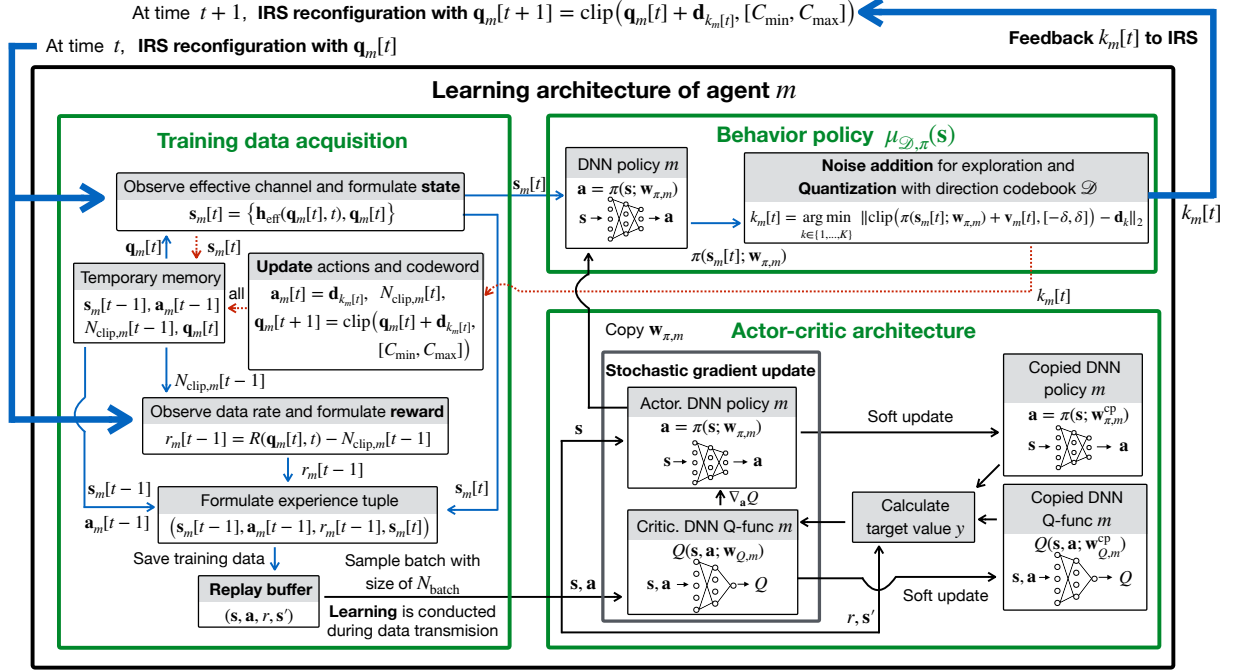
At time $t+1$, **IRS reconfiguration with** $\mathbf{q}_m[t+1] = \text{clip}\left(\mathbf{q}_m[t] + \mathbf{d}_{k_m[t]}, [C_{\min}, C_{\max}]\right)$

**Feedback** $k_m[t]$ **to IRS**

At time $t$, **IRS reconfiguration with** $\mathbf{q}_m[t]$

**Learning architecture of agent** $m$

**Training data acquisition**

Observe effective channel and formulate **state**

$\mathbf{s}_m[t] = \left\{\mathbf{h}_{\text{eff}}(\mathbf{q}_m[t], t), \mathbf{q}_m[t]\right\}$

$\mathbf{q}_m[t]$

$\mathbf{s}_m[t]$

Temporary memory

$\mathbf{s}_m[t-1]$, $\mathbf{a}_m[t-1]$

$N_{\text{clip},m}[t-1]$, $\mathbf{q}_m[t]$

all

**Update** actions and codeword

$\mathbf{a}_m[t] = \mathbf{d}_{k_m[t]}$, $N_{\text{clip},m}[t]$,

$\mathbf{q}_m[t+1] = \text{clip}\left(\mathbf{q}_m[t] + \mathbf{d}_{k_m[t]},\right.$

$\left.[C_{\min}, C_{\max}]\right)$

$N_{\text{clip},m}[t-1]$

Observe data rate and formulate **reward**

$r_m[t-1] = R(\mathbf{q}_m[t], t) - N_{\text{clip},m}[t-1]$

$r_m[t-1]$

$\mathbf{s}_m[t-1]$

$\mathbf{a}_m[t-1]$

$\mathbf{s}_m[t]$

Formulate experience tuple

$(\mathbf{s}_m[t-1], \mathbf{a}_m[t-1], r_m[t-1], \mathbf{s}_m[t])$

Save training data

**Replay buffer**

$(\mathbf{s}, \mathbf{a}, r, \mathbf{s}')$

Sample batch with size of $N_{\text{batch}}$

**Learning** is conducted during data transmision

$\mathbf{s}_m[t]$

**Behavior policy** $\mu_{\mathscr{D},\pi}(\mathbf{s})$

DNN policy $m$

$\mathbf{a} = \pi(\mathbf{s}; \mathbf{w}_{\pi,m})$

$\mathbf{s}$ → → $\mathbf{a}$

**Noise addition** for exploration and **Quantization** with direction codebook $\mathscr{D}$

$k_m[t] = \underset{k\in\{1,\ldots,K\}}{\arg\min} \|\text{clip}\left(\pi(\mathbf{s}_m[t]; \mathbf{w}_{\pi,m}) + \mathbf{v}_m[t], [-\delta, \delta]\right) - \mathbf{d}_k\|_2$

$k_m[t]$

$\pi(\mathbf{s}_m[t]; \mathbf{w}_{\pi,m})$

$k_m[t]$

Copy $\mathbf{w}_{\pi,m}$

**Actor-critic architecture**

**Stochastic gradient update**

Actor. DNN policy $m$

$\mathbf{a} = \pi(\mathbf{s}; \mathbf{w}_{\pi,m})$

$\mathbf{s}$ → → $\mathbf{a}$

$\mathbf{s}$

$\nabla_{\mathbf{a}}Q$

Critic. DNN Q-func $m$

$Q(\mathbf{s}, \mathbf{a}; \mathbf{w}_{Q,m})$

$\mathbf{s}, \mathbf{a}$ → → $Q$

$\mathbf{s}, \mathbf{a}$

Soft update

Copied DNN policy $m$

$\mathbf{a} = \pi(\mathbf{s}; \mathbf{w}^{\text{cp}}_{\pi,m})$

$\mathbf{s}$ → → $\mathbf{a}$

Calculate target value $y$

Copied DNN Q-func $m$

$Q(\mathbf{s}, \mathbf{a}; \mathbf{w}^{\text{cp}}_{Q,m})$

$\mathbf{s}, \mathbf{a}$ → → $Q$

Soft update

$r, \mathbf{s}'$